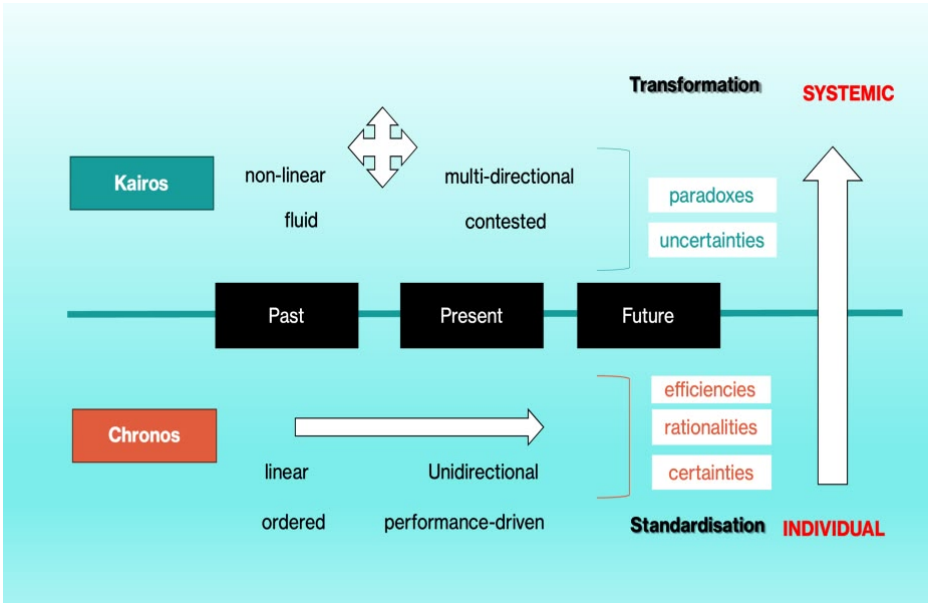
Transformation

SYSTEMIC

Kairos

non-linear

multi-directional

fluid

contested

paradoxes

uncertainties

Past

Present

Future

Chronos

efficiencies

rationalities

certainties

linear

Unidirectional

ordered

performance-driven

Standardisation

INDIVIDUAL